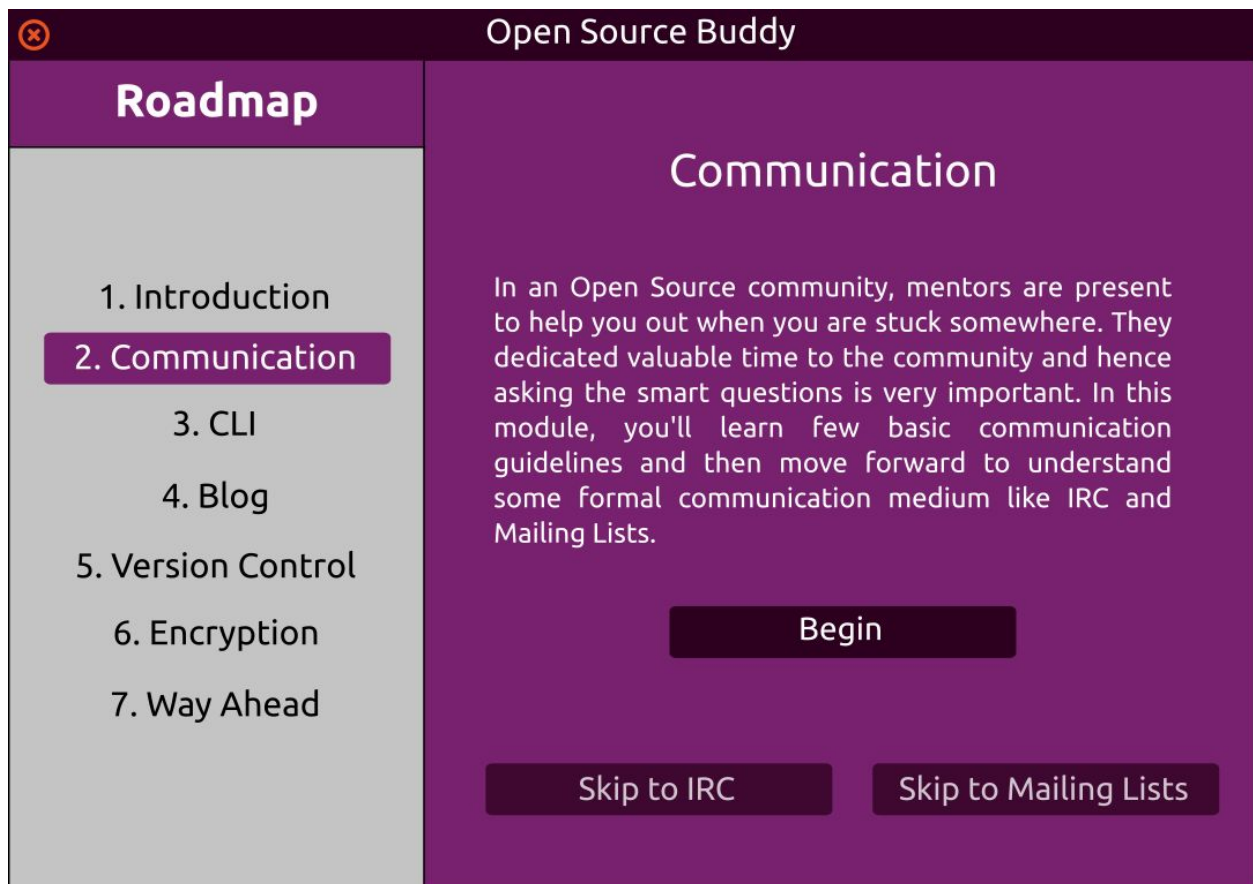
Open Source Buddy

Roadmap

1. Introduction
2. Communication
3. CLI
4. Blog
5. Version Control
6. Encryption
7. Way Ahead

Communication

In an Open Source community, mentors are present to help you out when you are stuck somewhere. They dedicated valuable time to the community and hence asking the smart questions is very important. In this module, you'll learn few basic communication guidelines and then move forward to understand some formal communication medium like IRC and Mailing Lists.

Begin

Skip to IRC

Skip to Mailing Lists